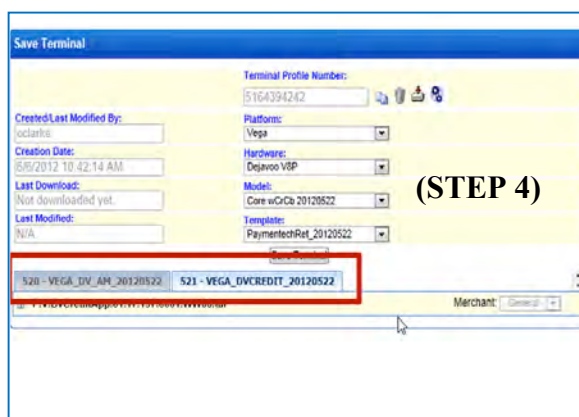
Save Terminal

Terminal Profile Number:
5164394242

Created/Last Modified By:
oclarke

Platform:
Vega

Creation Date:
5/6/2012 10:42:14 AM

Hardware:
Dejavoo V8P

Last Download:
Not downloaded yet.

Model:
Core wCrCb 20120522

(STEP 4)

Last Modified:
N/A

Template:
PaymentechRet_20120522

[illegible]

520 - VEGA_DV_AM_20120522
521 - VEGA_DVCREDIT_20120522

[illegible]

Merchant: General